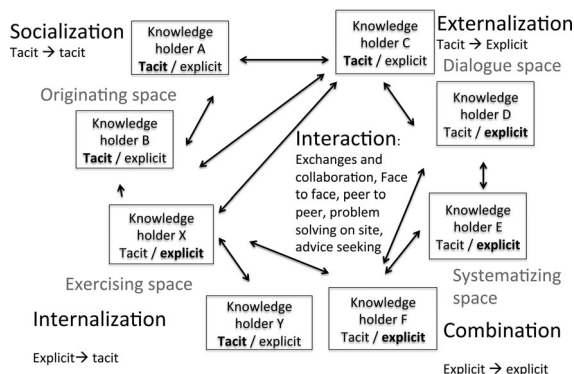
Socialization
Tacit → tacit

Knowledge holder A
**Tacit** / explicit

Knowledge holder C
**Tacit** / explicit

Externalization
Tacit → Explicit

Dialogue space

Originating space

Knowledge holder B
**Tacit** / explicit

Knowledge holder D
Tacit / **explicit**

Interaction:
Exchanges and collaboration, Face to face, peer to peer, problem solving on site, advice seeking

Knowledge holder X
Tacit / **explicit**

Knowledge holder E
Tacit / **explicit**

Systematizing space

Exercising space

Internalization

Knowledge holder Y
**Tacit** / explicit

Knowledge holder F
Tacit / **explicit**

Combination

Explicit→ tacit

Explicit → explicit